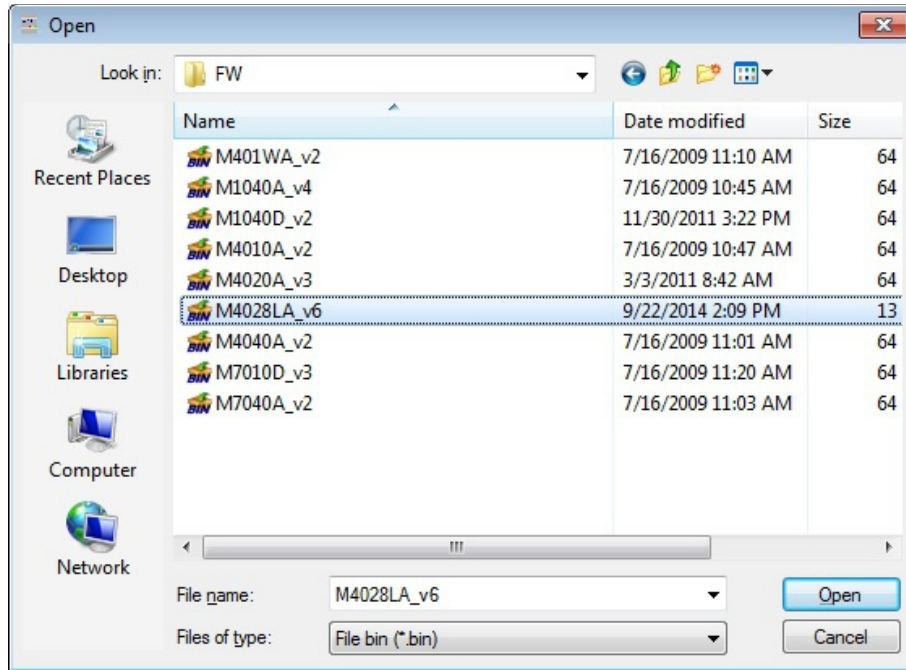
Open

Look in: FW

Recent Places
Desktop
Libraries
Computer
Network

| Name | Date modified | Size |
|---|---|---|
| M401WA_v2 | 7/16/2009 11:10 AM | 64 |
| M1040A_v4 | 7/16/2009 10:45 AM | 64 |
| M1040D_v2 | 11/30/2011 3:22 PM | 64 |
| M4010A_v2 | 7/16/2009 10:47 AM | 64 |
| M4020A_v3 | 3/3/2011 8:42 AM | 64 |
| M4028LA_v6 | 9/22/2014 2:09 PM | 13 |
| M4040A_v2 | 7/16/2009 11:01 AM | 64 |
| M7010D_v3 | 7/16/2009 11:20 AM | 64 |
| M7040A_v2 | 7/16/2009 11:03 AM | 64 |

File name: M4028LA_v6
Files of type: File bin (*.bin)

Open
Cancel